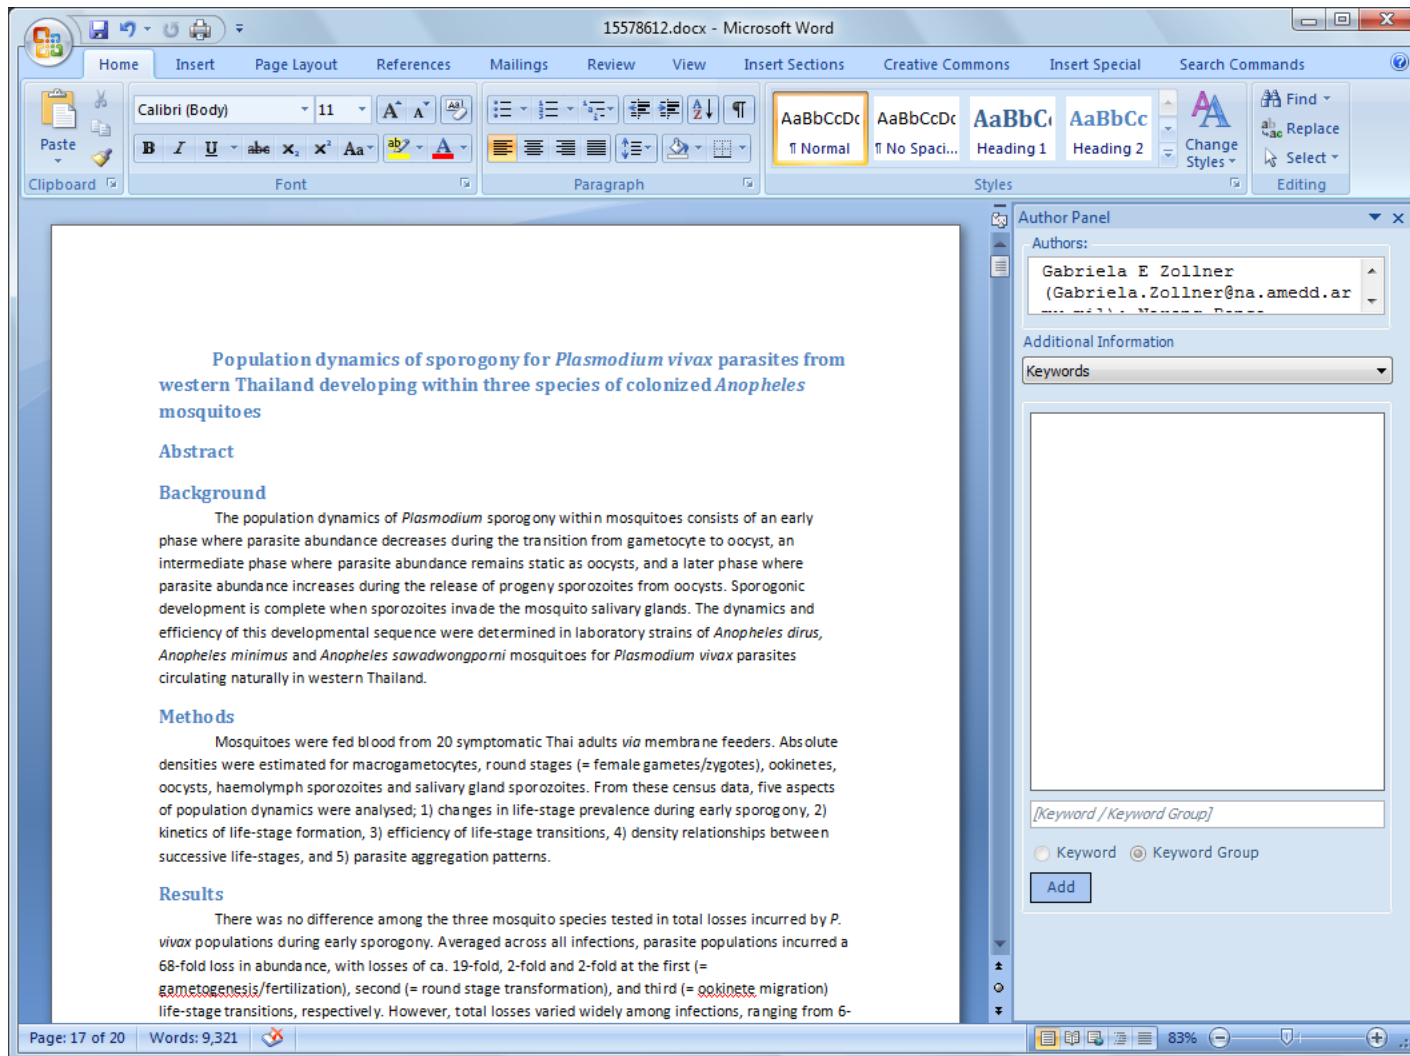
15578612.docx - Microsoft Word

Home Insert Page Layout References Mailings Review View Insert Sections Creative Commons Insert Special Search Commands

Paste
Clipboard

Calibri (Body) 11
Font

Paragraph

AaBbCcDc ¶ Normal
AaBbCcDc ¶ No Spaci...
AaBbC Heading 1
AaBbCc Heading 2
Change Styles
Styles

Find
Replace
Select
Editing

Population dynamics of sporogony for *Plasmodium vivax* parasites from western Thailand developing within three species of colonized *Anopheles* mosquitoes

Abstract

Background

The population dynamics of *Plasmodium* sporogony within mosquitoes consists of an early phase where parasite abundance decreases during the transition from gametocyte to oocyst, an intermediate phase where parasite abundance remains static as oocysts, and a later phase where parasite abundance increases during the release of progeny sporozoites from oocysts. Sporogonic development is complete when sporozoites invade the mosquito salivary glands. The dynamics and efficiency of this developmental sequence were determined in laboratory strains of *Anopheles dirus, Anopheles minimus* and *Anopheles sawadwongporni* mosquitoes for *Plasmodium vivax* parasites circulating naturally in western Thailand.

Methods

Mosquitoes were fed blood from 20 symptomatic Thai adults *via* membrane feeders. Absolute densities were estimated for macrogametocytes, round stages (= female gametes/zygotes), ookinetes, oocysts, haemolymph sporozoites and salivary gland sporozoites. From these census data, five aspects of population dynamics were analysed; 1) changes in life-stage prevalence during early sporogony, 2) kinetics of life-stage formation, 3) efficiency of life-stage transitions, 4) density relationships between successive life-stages, and 5) parasite aggregation patterns.

Results

There was no difference among the three mosquito species tested in total losses incurred by *P. vivax* populations during early sporogony. Averaged across all infections, parasite populations incurred a 68-fold loss in abundance, with losses of ca. 19-fold, 2-fold and 2-fold at the first (= gametogenesis/fertilization), second (= round stage transformation), and third (= ookinete migration) life-stage transitions, respectively. However, total losses varied widely among infections, ranging from 6-

Author Panel
Authors:
Gabriela E Zollner
(Gabriela.Zollner@na.amedd.ar
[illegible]
Additional Information
Keywords
[Keyword / Keyword Group]
Keyword  Keyword Group
Add

Page: 17 of 20  Words: 9,321  83%